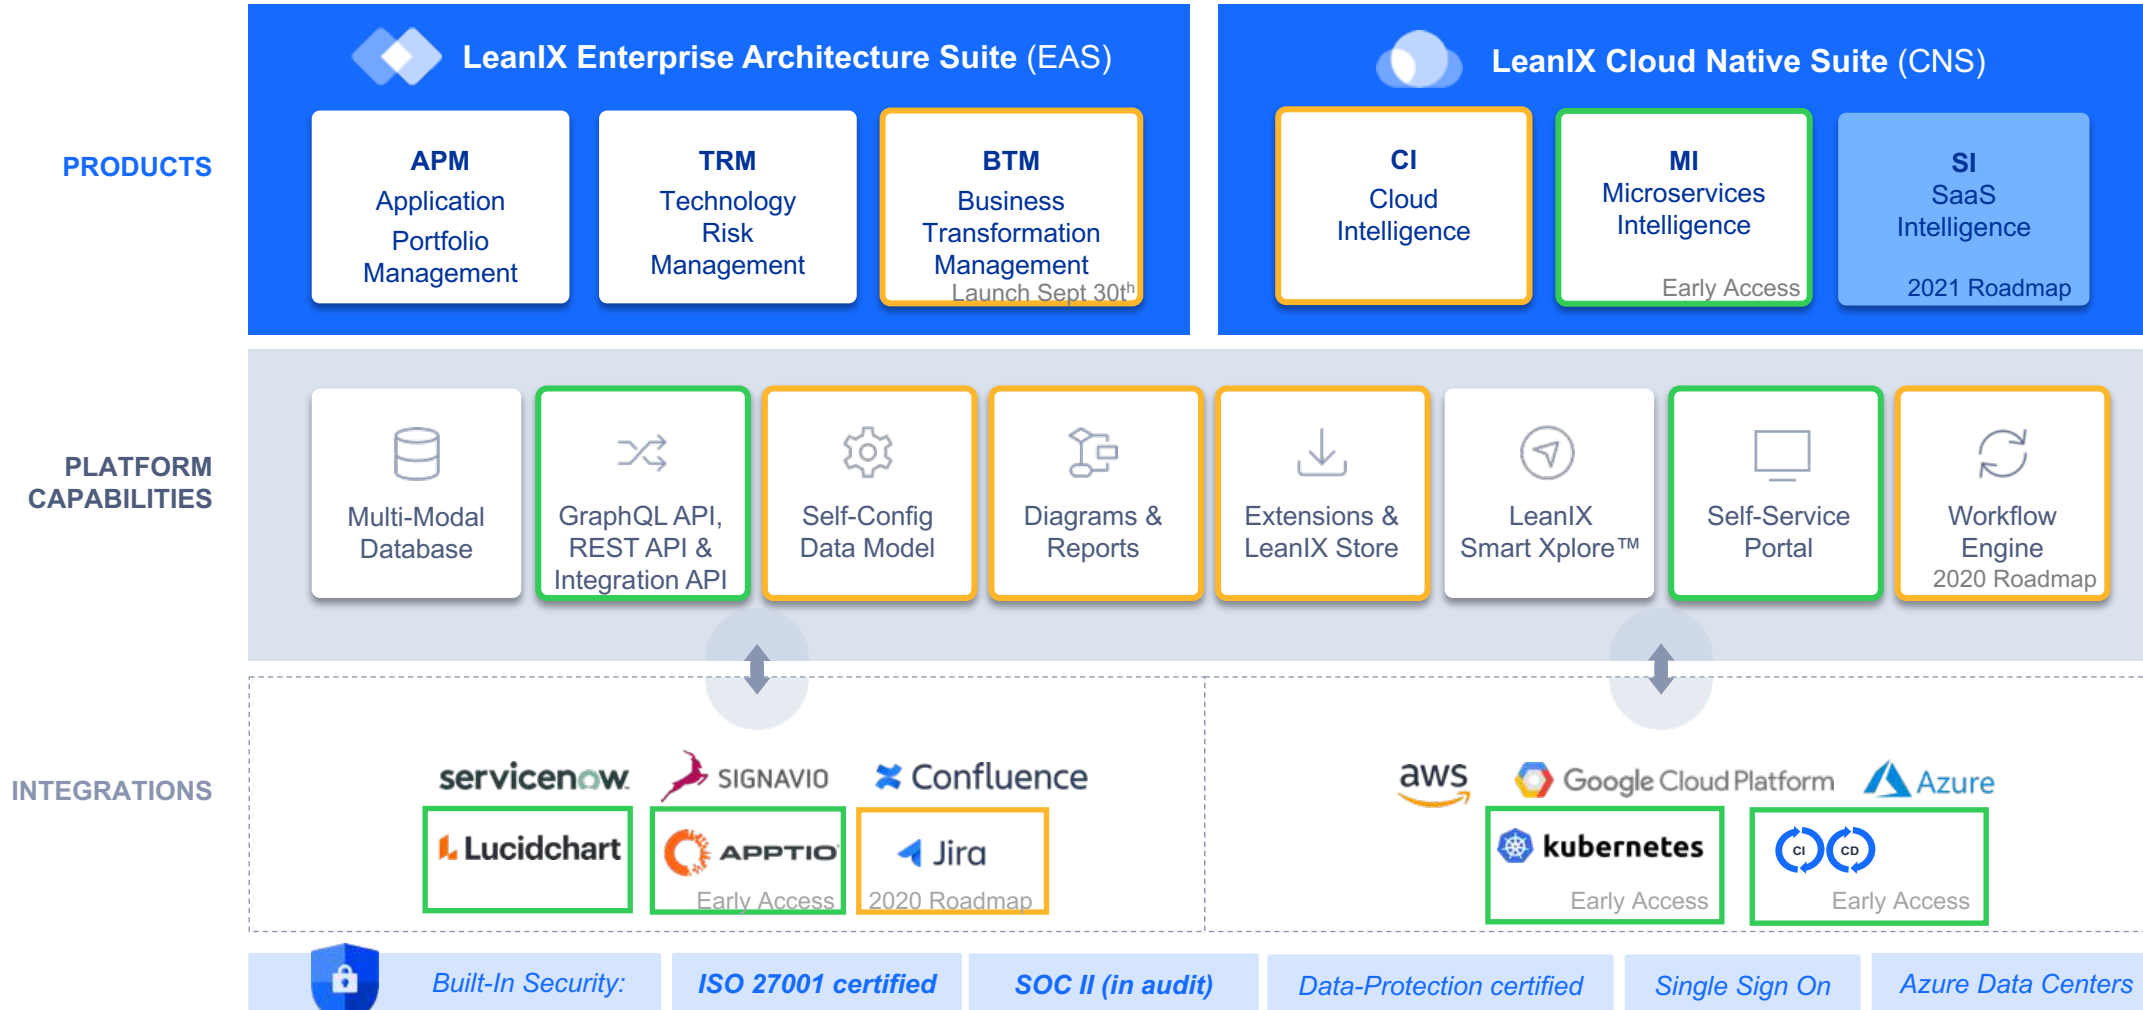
PRODUCTS

LeanIX Enterprise Architecture Suite (EAS)

APM
Application Portfolio Management

TRM
Technology Risk Management

BTM
Business Transformation Management
Launch Sept 30$^{th}$

LeanIX Cloud Native Suite (CNS)

CI
Cloud Intelligence

MI
Microservices Intelligence
Early Access

SI
SaaS Intelligence
2021 Roadmap

PLATFORM CAPABILITIES

Multi-Modal Database

GraphQL API, REST API & Integration API

Self-Config Data Model

Diagrams & Reports

Extensions & LeanIX Store

LeanIX Smart Xplore™

Self-Service Portal

Workflow Engine
2020 Roadmap

INTEGRATIONS

servicenow

SIGNAVIO

Confluence

Lucidchart

APPTIO
Early Access

Jira
2020 Roadmap

aws

Google Cloud Platform

Azure

kubernetes
Early Access

CI CD
Early Access

Built-In Security:

ISO 27001 certified

SOC II (in audit)

Data-Protection certified

Single Sign On

Azure Data Centers